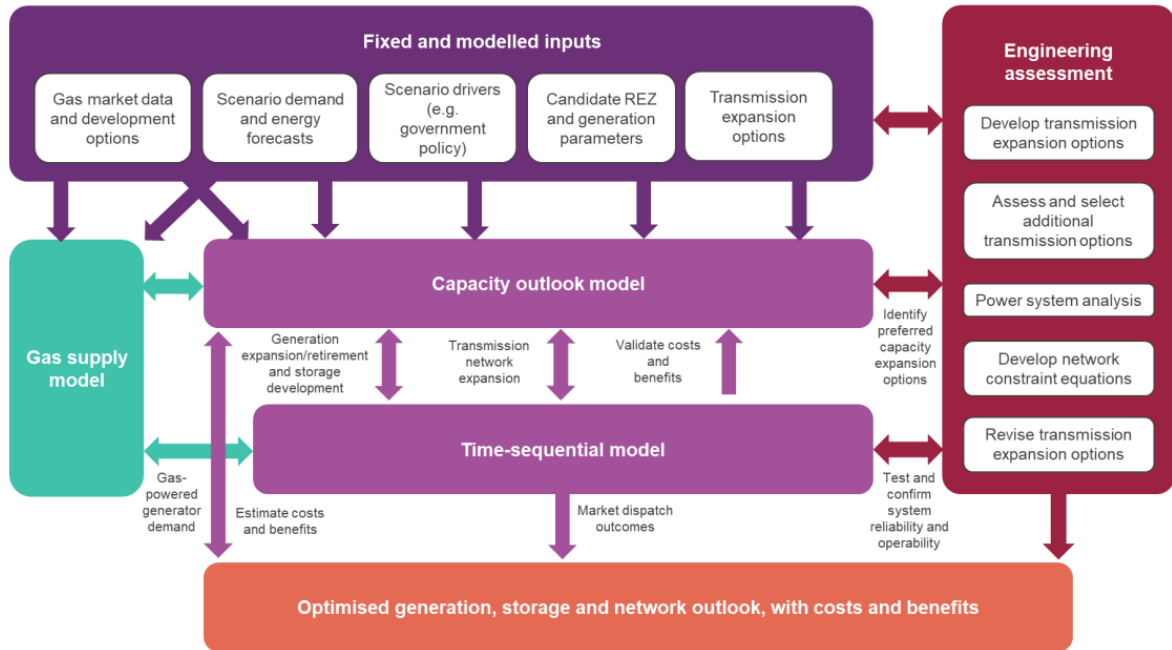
Fixed and modelled inputs

Gas market data and development options

Scenario demand and energy forecasts

Scenario drivers (e.g. government policy)

Candidate REZ and generation parameters

Transmission expansion options

Engineering assessment

Develop transmission expansion options

Assess and select additional transmission options

Power system analysis

Develop network constraint equations

Revise transmission expansion options

Gas supply model

Capacity outlook model

Generation expansion/retirement and storage development

Transmission network expansion

Validate costs and benefits

Identify preferred capacity expansion options

Time-sequential model

Gas-powered generator demand

Estimate costs and benefits

Market dispatch outcomes

Test and confirm system reliability and operability

Optimised generation, storage and network outlook, with costs and benefits